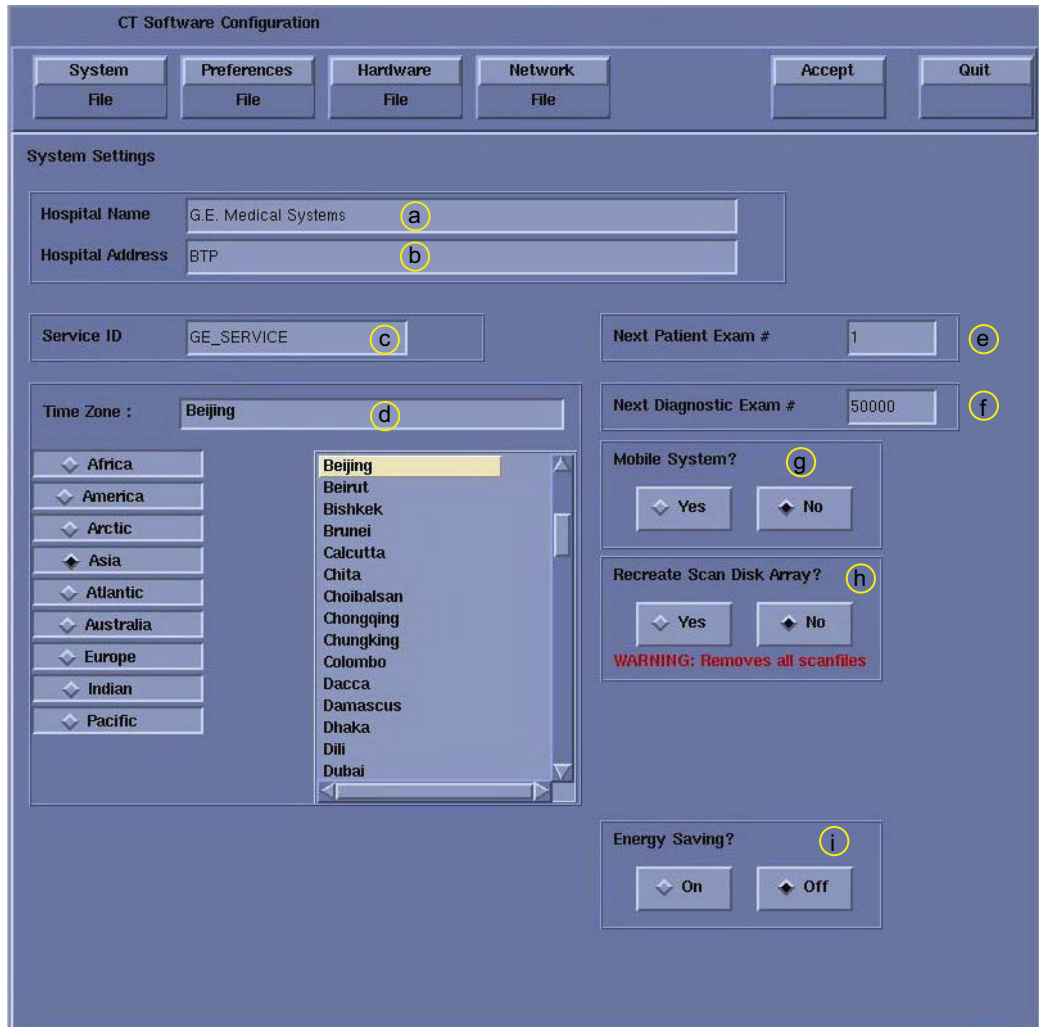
CT Software Configuration

System File
Preferences File
Hardware File
Network File
Accept
Quit

System Settings

Hospital Name G.E. Medical Systems a
Hospital Address BTP b

Service ID GE_SERVICE c

Next Patient Exam # 1 e

Next Diagnostic Exam # 50000 f

Time Zone : Beijing d

Africa
America
Arctic
Asia
Atlantic
Australia
Europe
Indian
Pacific

Beijing
Beirut
Bishkek
Brunei
Calcutta
Chita
Choibalsan
Chongqing
Chungking
Colombo
Dacca
Damascus
Dhaka
Dili
Dubai

Mobile System? g
Yes
No

Recreate Scan Disk Array? h
Yes
No
WARNING: Removes all scanfiles

Energy Saving? i
On
Off